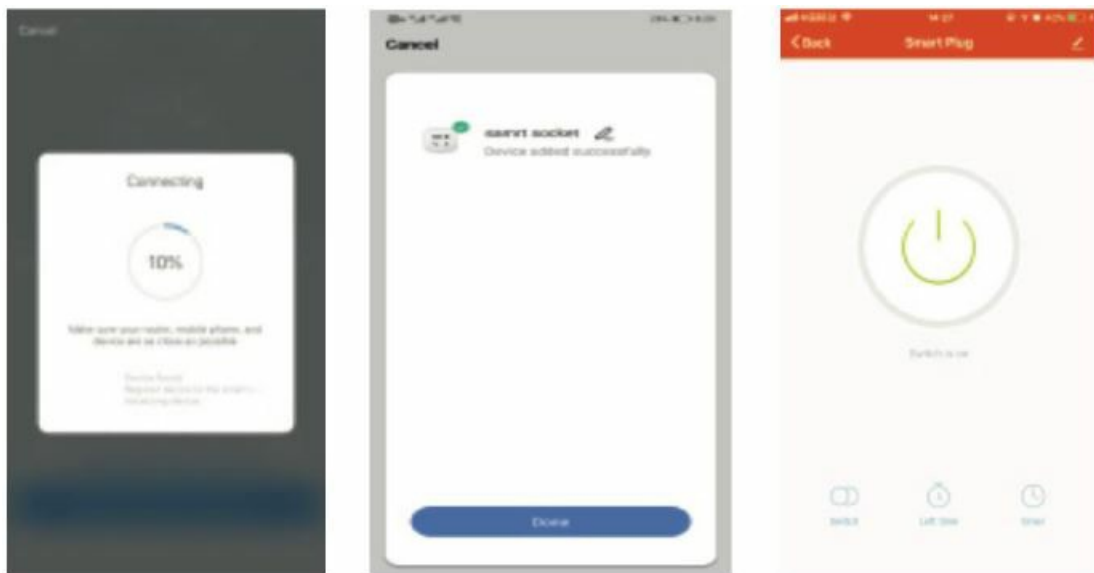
Cancel

Connecting

10%

Make sure your router, mobile phone, and device are as close as possible

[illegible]

Cancel

smart socket

Device added successfully

Done

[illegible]

< Back

Smart Plug

Switch is on

Switch

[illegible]

Timer